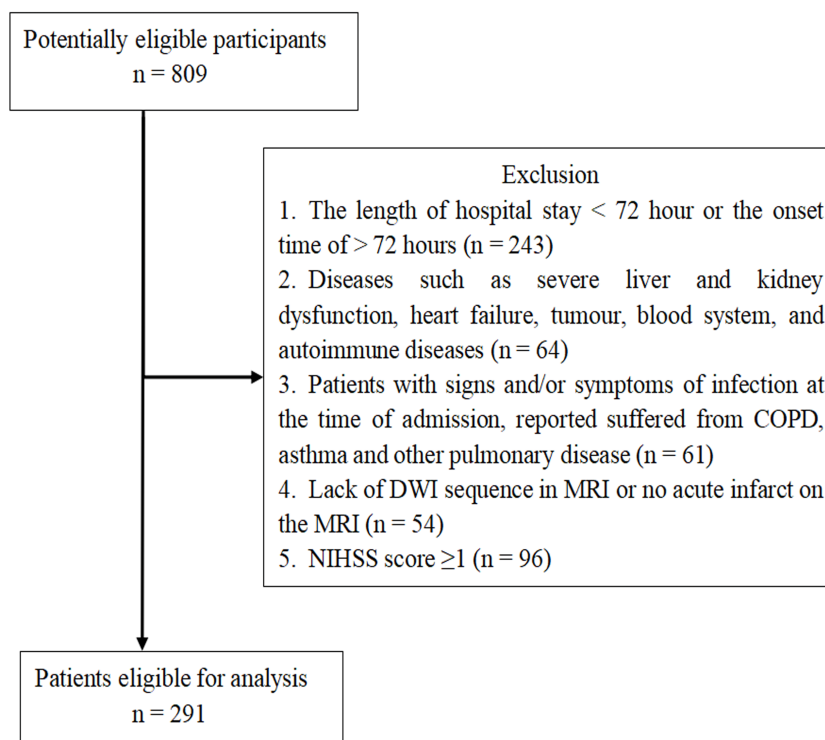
Potentially eligible participants
n = 809

Exclusion
1. The length of hospital stay < 72 hour or the onset time of > 72 hours (n = 243)
2. Diseases such as severe liver and kidney dysfunction, heart failure, tumour, blood system, and autoimmune diseases (n = 64)
3. Patients with signs and/or symptoms of infection at the time of admission, reported suffered from COPD, asthma and other pulmonary disease (n = 61)
4. Lack of DWI sequence in MRI or no acute infarct on the MRI (n = 54)
5. NIHSS score ≥1 (n = 96)

Patients eligible for analysis
n = 291